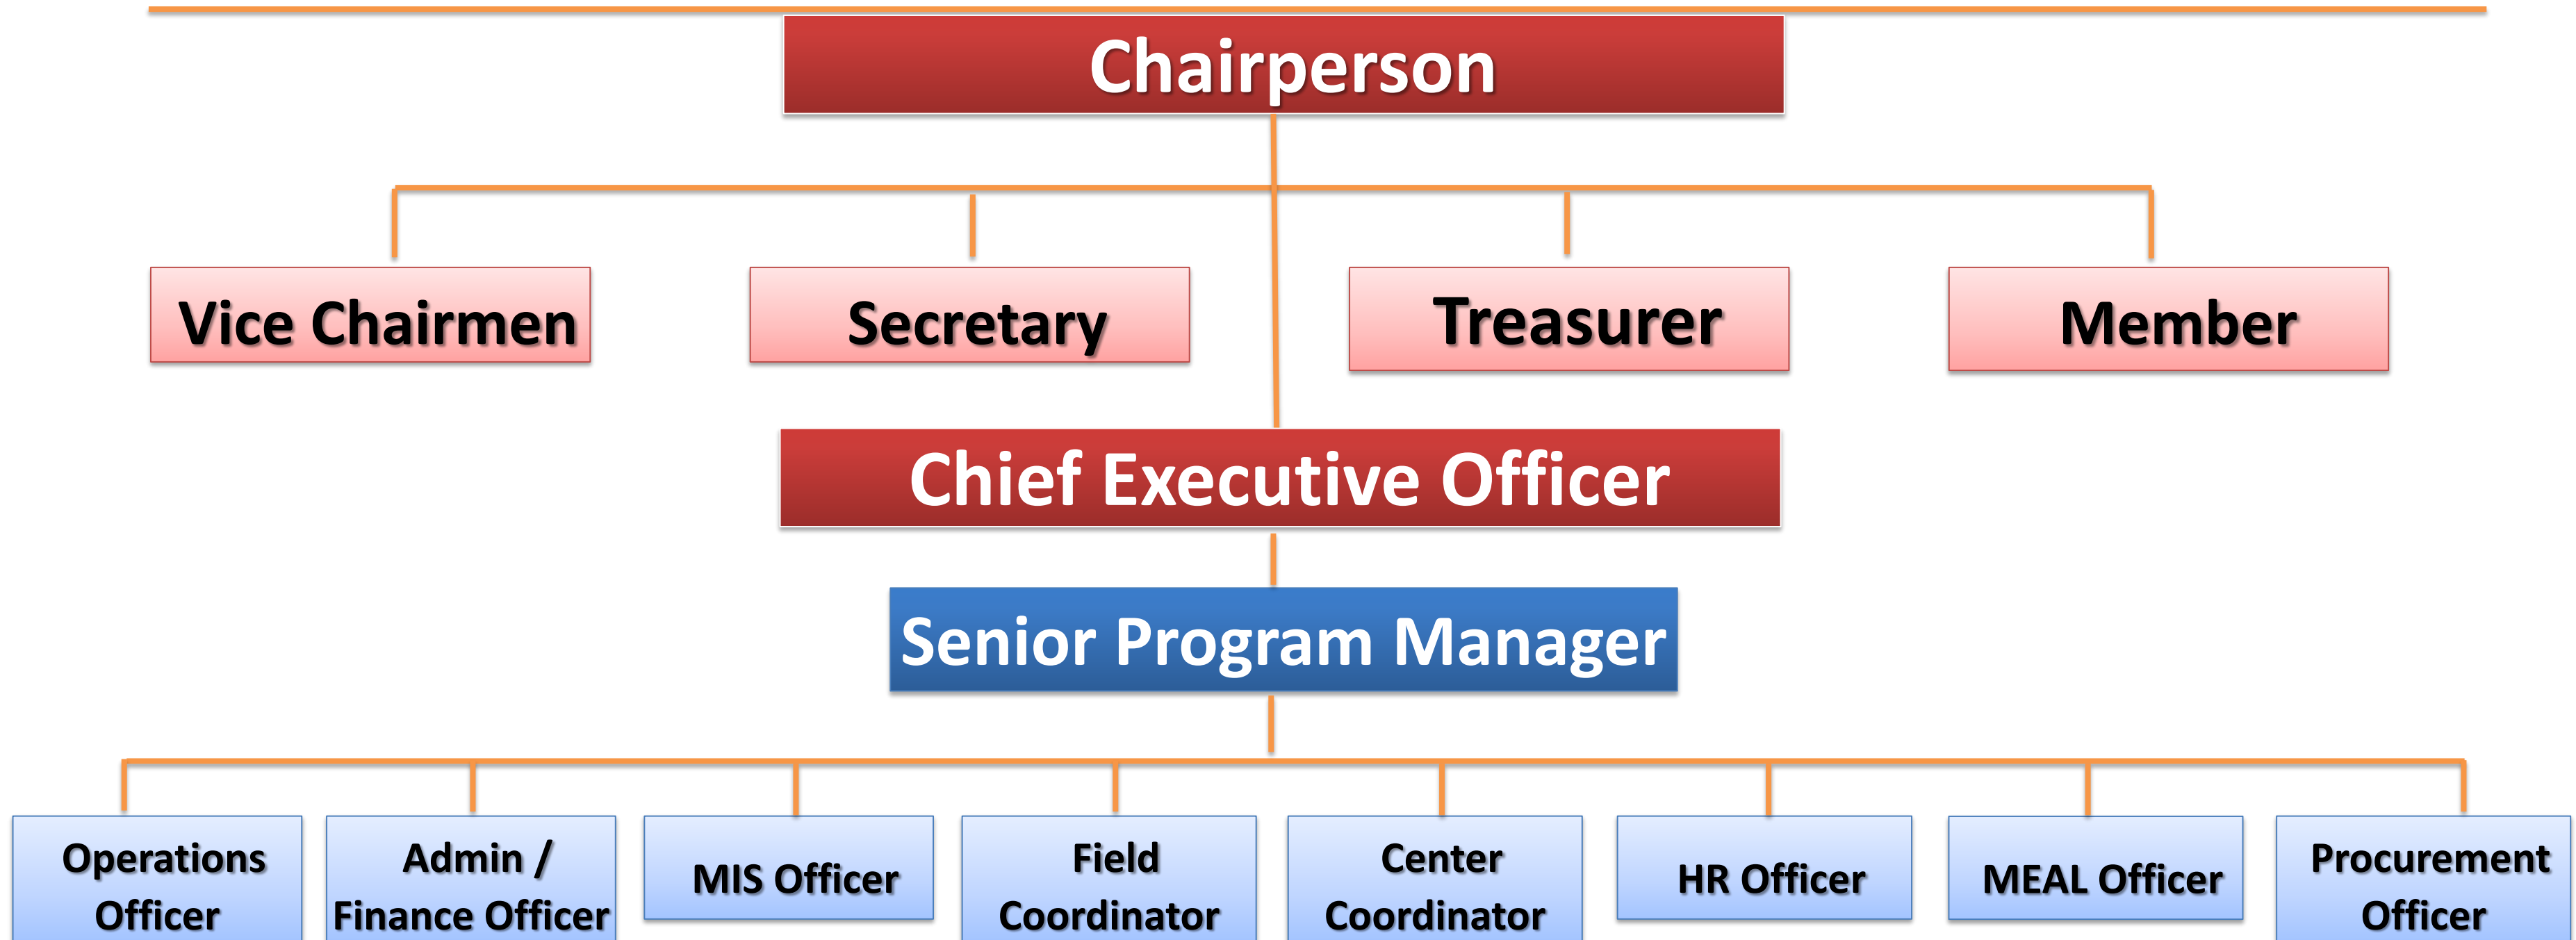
Chairperson

Vice Chairmen

Secretary

Treasurer

Member

Chief Executive Officer

Senior Program Manager

Operations Officer

Admin / Finance Officer

MIS Officer

Field Coordinator

Center Coordinator

HR Officer

MEAL Officer

Procurement Officer